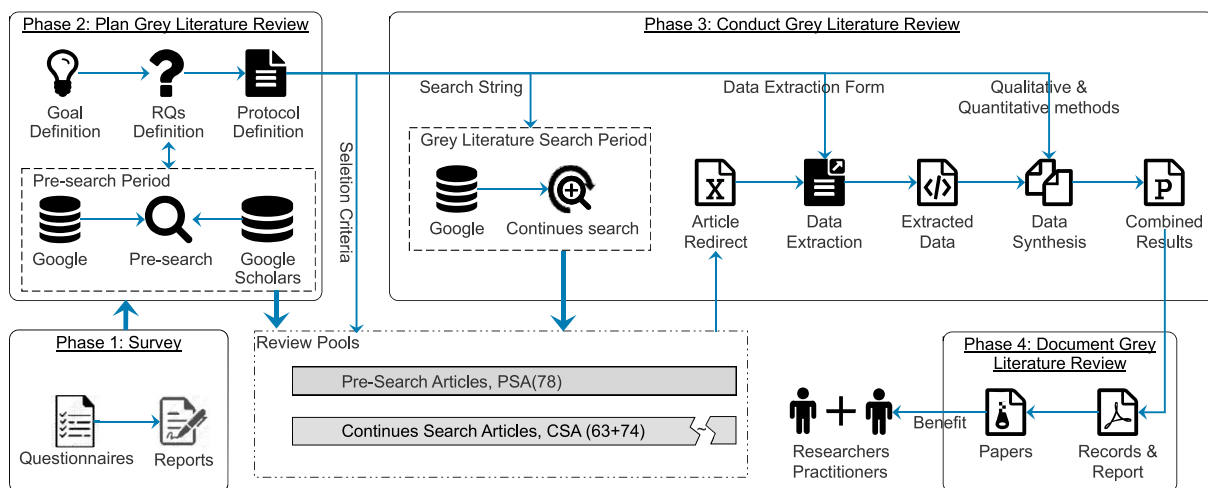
Phase 2: Plan Grey Literature Review

Goal Definition

RQs Definition

Protocol Definition

Pre-search Period

Google

Pre-search

Google Scholars

Selection Criteria

Phase 3: Conduct Grey Literature Review

Search String

Data Extraction Form

Qualitative & Quantitative methods

Grey Literature Search Period

Google

Continues search

Article Redirect

Data Extraction

Extracted Data

Data Synthesis

Combined Results

Phase 1: Survey

Questionnaires

Reports

Review Pools

Pre-Search Articles, PSA(78)

Continues Search Articles, CSA (63+74)

Phase 4: Document Grey Literature Review

Researchers Practitioners

Benefit

Papers

Records & Report